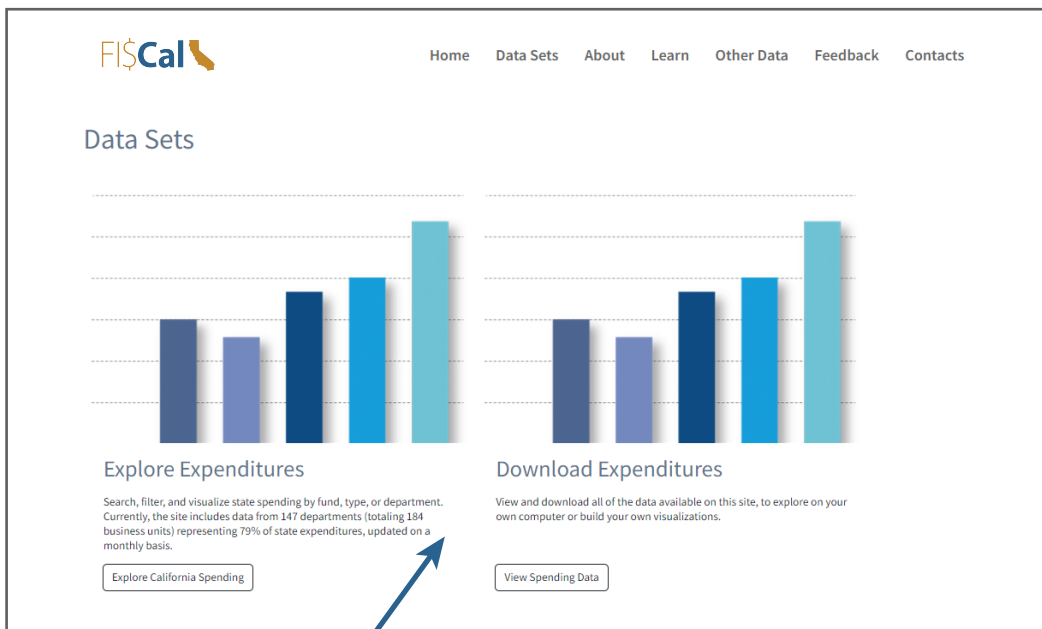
FI$Cal

Home Data Sets About Learn Other Data Feedback Contacts

Data Sets

Explore Expenditures

Search, filter, and visualize state spending by fund, type, or department. Currently, the site includes data from 147 departments (totaling 184 business units) representing 79% of state expenditures, updated on a monthly basis.

Explore California Spending

Download Expenditures

View and download all of the data available on this site, to explore on your own computer or build your own visualizations.

View Spending Data